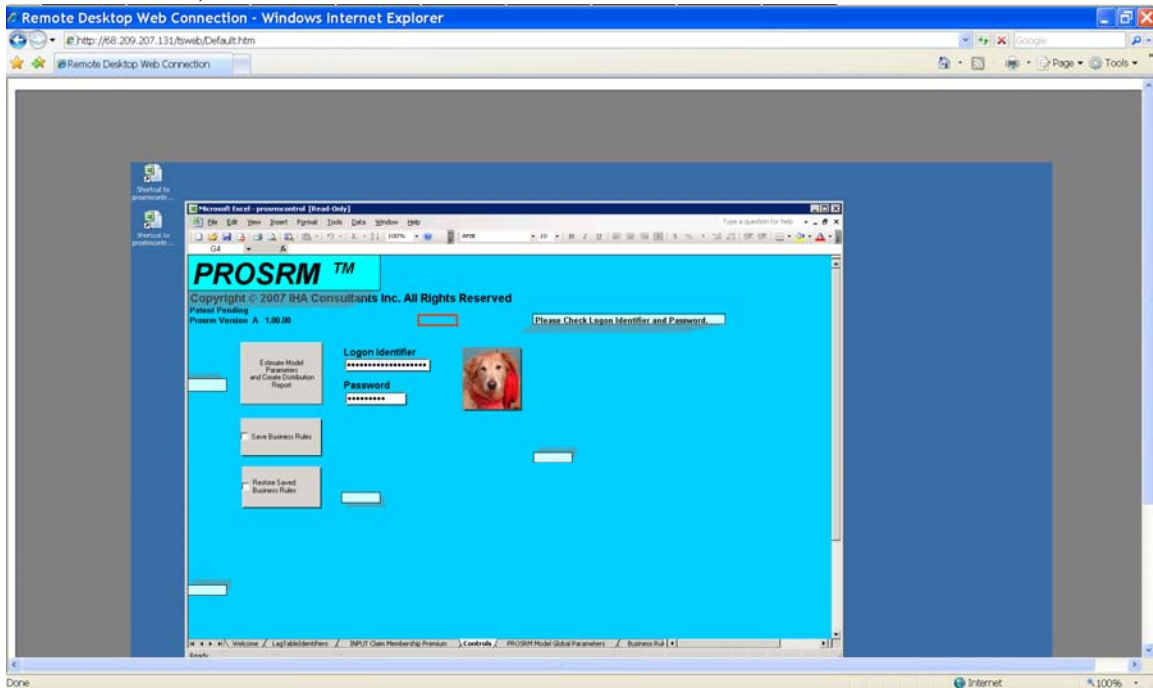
Remote Desktop Web Connection - Windows Internet Explorer

http://68.209.207.131/tsweb/Default.htm

Google

Remote Desktop Web Connection

Page ▾ Tools ▾

Shortcut to prosrmcontr...

Shortcut to prosrmcontr...

Microsoft Excel - prosrmcontrol [Read-Only]

File Edit View Insert Format Tools Data Window Help

Type a question for help

100%

Arial

10

G4

PROSRM ™

Copyright © 2007 IHA Consultants Inc. All Rights Reserved

Patent Pending

Prosrm Version A 1.00.00

Please Check Logon Identifier and Password.

Estimate Model Parameters and Create Distribution Report

Logon Identifier

••••••••••••••••••••

Password

•••••••••

Save Business Rules

Restore Saved Business Rules

Welcome / LagTableIdentifiers / INPUT Claim Membership Premium / Controls / PROSRM Model Global Parameters / Business Rul

Ready

Done

Internet

100%